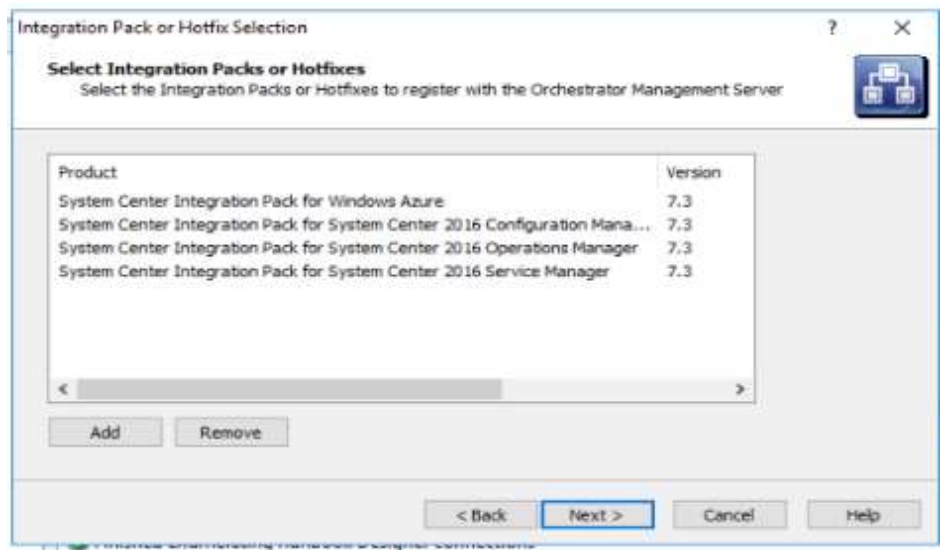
Integration Pack or Hotfix Selection

?

×

**Select Integration Packs or Hotfixes**
Select the Integration Packs or Hotfixes to register with the Orchestrator Management Server

| Product | Version |
|---|---|
| System Center Integration Pack for Windows Azure | 7.3 |
| System Center Integration Pack for System Center 2016 Configuration Mana... | 7.3 |
| System Center Integration Pack for System Center 2016 Operations Manager | 7.3 |
| System Center Integration Pack for System Center 2016 Service Manager | 7.3 |

<

>

Add

Remove

< Back

Next >

Cancel

Help

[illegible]